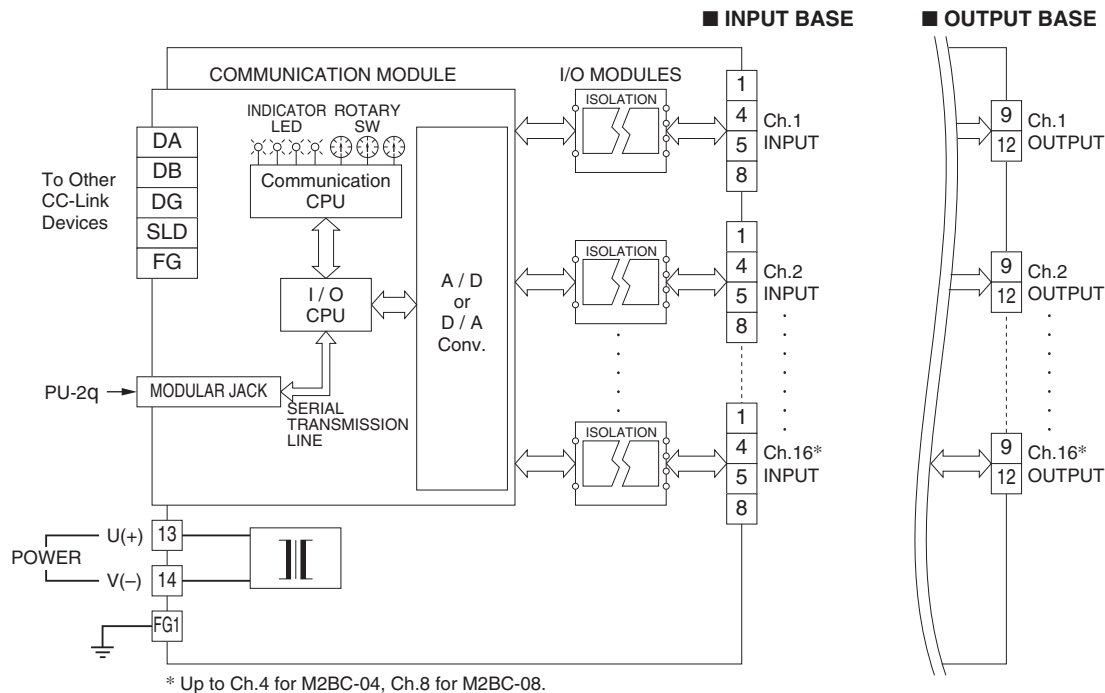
■ INPUT BASE

■ OUTPUT BASE

COMMUNICATION MODULE

I/O MODULES

INDICATOR LED

ROTARY SW

Communication CPU

DA
DB
DG
SLD
FG

To Other CC-Link Devices

I / O CPU

A / D or D / A Conv.

PU-2q

MODULAR JACK

SERIAL TRANSMISSION LINE

ISOLATION

1
4
5
8

Ch.1 INPUT

ISOLATION

1
4
5
8

Ch.2 INPUT

ISOLATION

1
4
5
8

Ch.16* INPUT

9
12

Ch.1 OUTPUT

9
12

Ch.2 OUTPUT

9
12

Ch.16* OUTPUT

POWER

U(+)
13

V(–)
14

FG1

* Up to Ch.4 for M2BC-04, Ch.8 for M2BC-08.